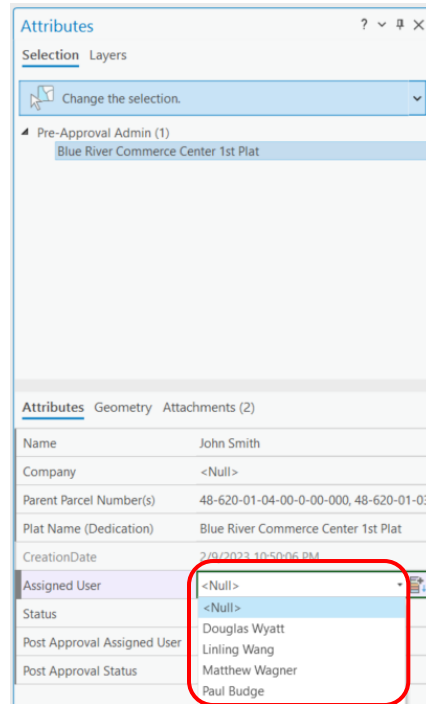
Attributes ? ⌄ ✕

Selection Layers

Change the selection.

◢ Pre-Approval Admin (1)
Blue River Commerce Center 1st Plat

Attributes Geometry Attachments (2)

| | |
|---|---|
| Name | John Smith |
| Company | <Null> |
| Parent Parcel Number(s) | 48-620-01-04-00-0-00-000, 48-620-01-0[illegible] |
| Plat Name (Dedication) | Blue River Commerce Center 1st Plat |
| CreationDate | 2/9/2023 10:50:06 PM |
| Assigned User | <Null> |
| Status | |
| Post Approval Assigned User | |
| Post Approval Status | |

<Null>
Douglas Wyatt
Linling Wang
Matthew Wagner
Paul Budge